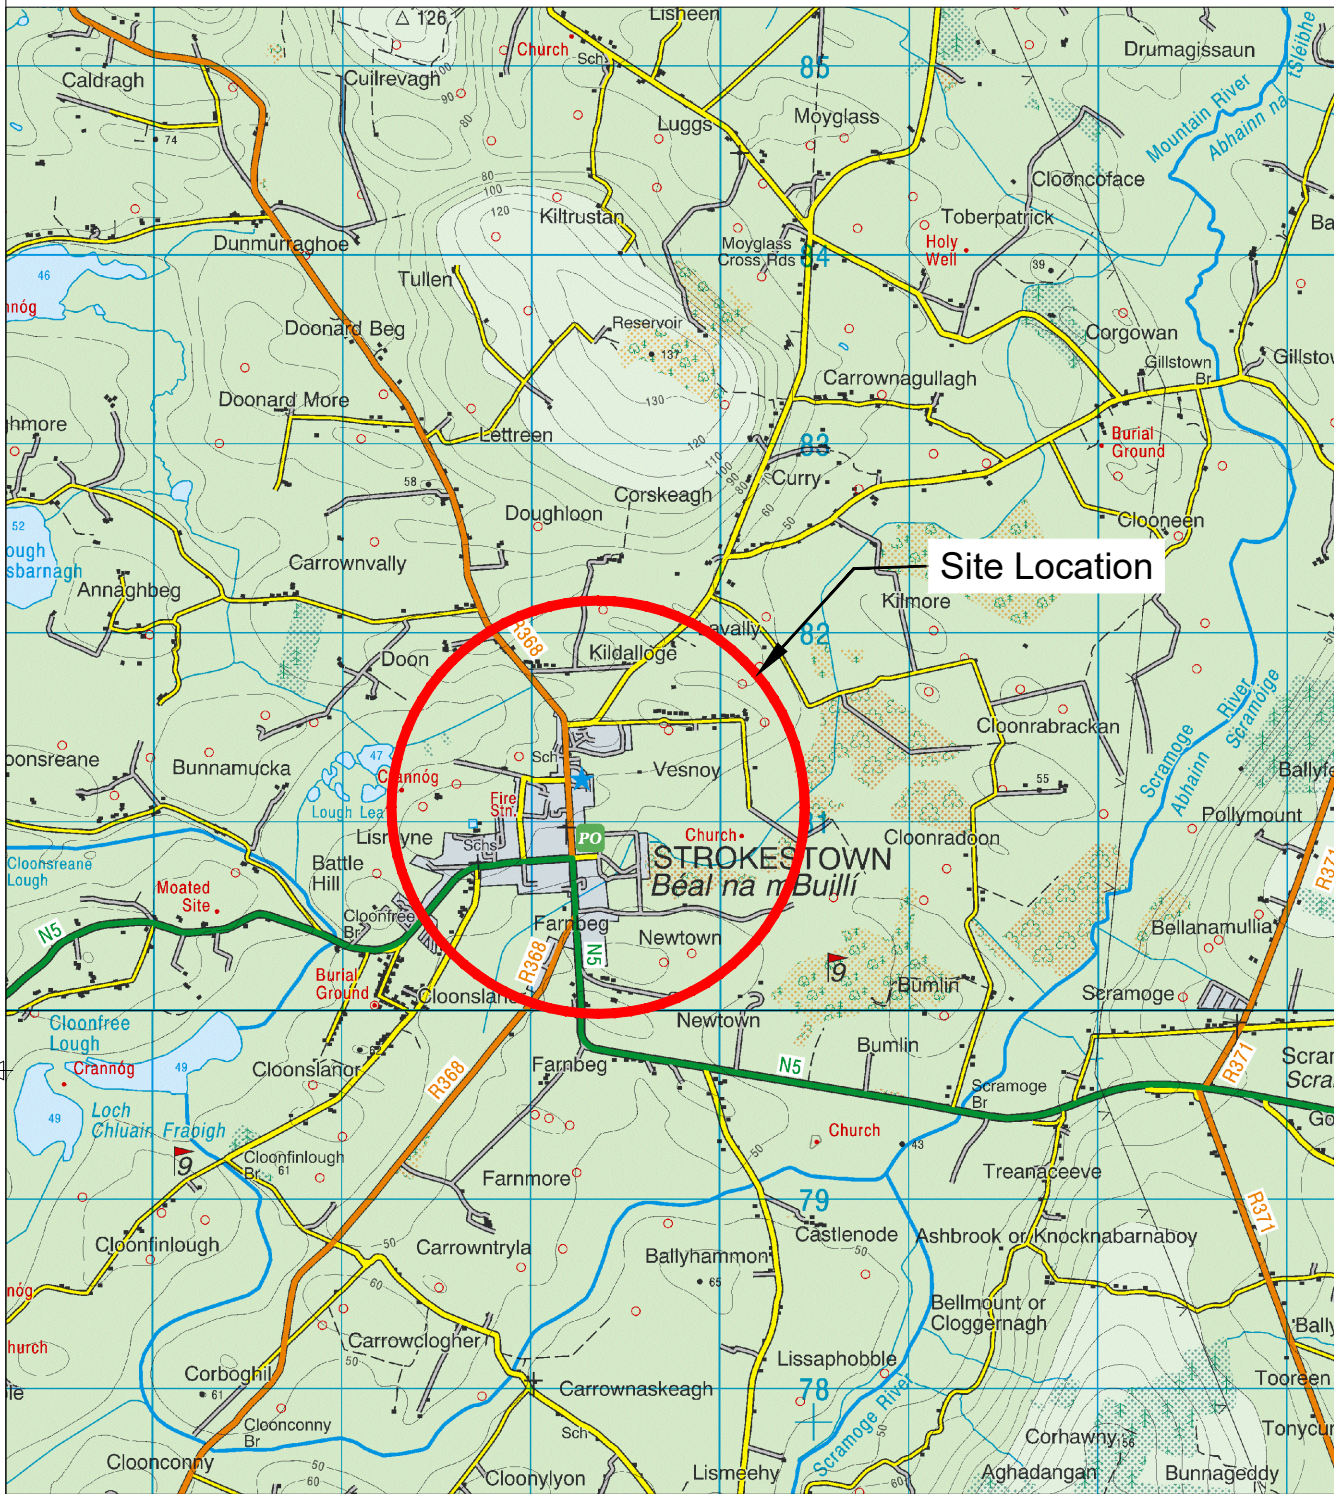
126
Lisheen
Church
Sch
85
Drumagissaun
Caldragh
Cuilrevagh
Moyglass
Luggs
Mountain River
Abhainn na Sléibhe
Cloonc​oface
Kiltrustan
Moyglass Cross Rds
84
Toberpatrick
Holy Well
Dunmurraghoe
Tullen
46
nóg
Doonard Beg
Reservoir
137
Corgowan
Gillstown Br
Gillstown
Carrownagullagh
Doonard More
130
Lettreen
ghmore
83
Curry
Burial Ground
Doughloon
Corskeagh
Clooneen
52
ough sbarnagh
Carrownvally
Site Location
Annaghbeg
Kilmore
82
R368
Kildalloge
vally
Doon
Cloonrabrackan
47
Sch
Vesnoy
onsreane
Bunnamucka
Crannóg
55
Scramoge River
Abhainn Scramoge
Ballyfe
Lough Lea
Fire Stn
Pollymount
Lisnayne
PO
Church
Cloonradoon
Cloonsreane Lough
Battle Hill
Schs
STROKESTOWN
Béal na mBuillí
R371
Moated Site
Cloonfree Br
Farnbeg
Newtown
Bellanamullia
N5
R368
N5
9
Burial Ground
Cloonslan
Bumlin
Scramoge
Newtown
Cloonfree Lough
Crannóg
Bumlin
Scran Scra
Cloonslanor
Farnbeg
N5
R371
49
Scramoge Br
R368
49
Loch Chluain Fraoigh
Church
Go
9
Cloonfinlough Br
61
43
Treanaceeve
Farnmore
79
R371
Cloonfinlough
Carrowntryla
Castlenode
Ashbrook or Knocknabarnaboy
50
Ballyhammon
65
60
Bellmount or Cloggernagh
Bally
hurch
Carrowclogher
Lissaphobble
Corboghil
Carrownaskeagh
78
Tooreen
61
Scramoge River
Tonycu
Clooncon​ny Br
Corhawny
Sch
Clooncon​ny
50
Cloonylyon
Lismeehy
Aghadangan
Bunnageddy